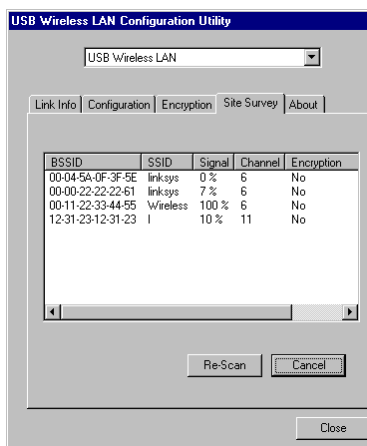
USB Wireless LAN Configuration Utility

USB Wireless LAN

Link Info | Configuration | Encryption | Site Survey | About

| BSSID | SSID | Signal | Channel | Encryption |
|---|---|---|---|---|
| 00-04-5A-0F-3F-5E | linksys | 0 % | 6 | No |
| 00-00-22-22-22-61 | linksys | 7 % | 6 | No |
| 00-11-22-33-44-55 | Wireless | 100 % | 6 | No |
| 12-31-23-12-31-23 | I | 10 % | 11 | No |

Re-Scan

Cancel

Close